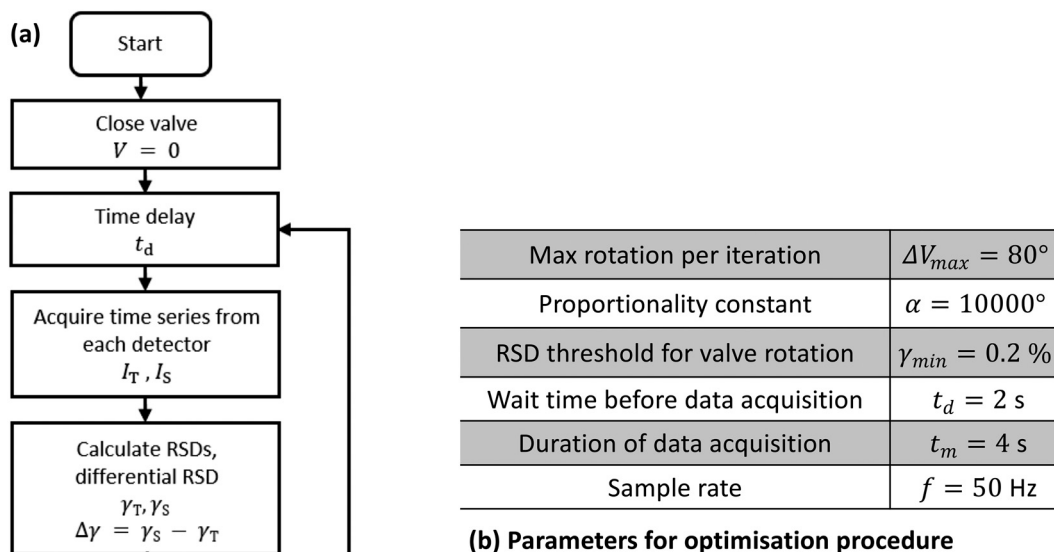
(a)

Start

Close valve
$V = 0$

Time delay
$t_{\mathrm{d}}$

Acquire time series from each detector
$I_{\mathrm{T}}, I_{\mathrm{S}}$

Calculate RSDs, differential RSD
$\gamma_{\mathrm{T}}, \gamma_{\mathrm{S}}$
$\Delta\gamma = \gamma_{\mathrm{S}} - \gamma_{\mathrm{T}}$

| Max rotation per iteration | $\Delta V_{max} = 80°$ |
|---|---|
| Proportionality constant | $\alpha = 10000°$ |
| RSD threshold for valve rotation | $\gamma_{min} = 0.2$ % |
| Wait time before data acquisition | $t_d = 2$ s |
| Duration of data acquisition | $t_m = 4$ s |
| Sample rate | $f = 50$ Hz |

(b) Parameters for optimisation procedure